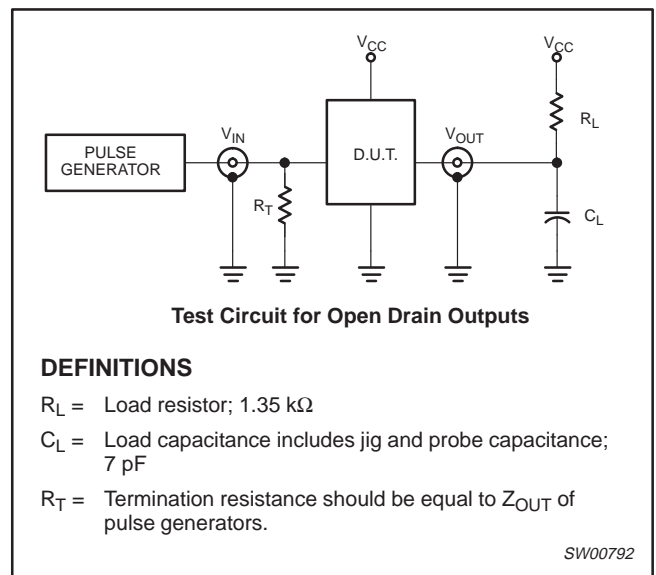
$V_{CC}$

$V_{CC}$

PULSE GENERATOR

$V_{IN}$

D.U.T.

$V_{OUT}$

$R_L$

$R_T$

$C_L$

**Test Circuit for Open Drain Outputs**

**DEFINITIONS**

$R_L$ = Load resistor; 1.35 kΩ

$C_L$ = Load capacitance includes jig and probe capacitance; 7 pF

$R_T$ = Termination resistance should be equal to $Z_{OUT}$ of pulse generators.

SW00792